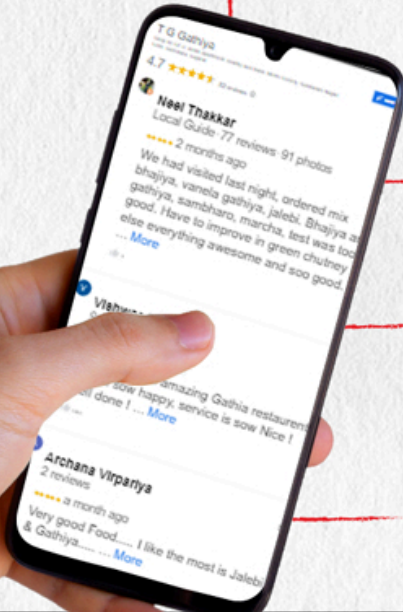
T G Gathiya

4.7 ★★★★★ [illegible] reviews

Neel Thakkar
Local Guide · 77 reviews · 91 photos
★★★★★ 2 months ago
We had visited last night, ordered mix bhajiya, vanela gathiya, jalebi. Bhajiya was gathiya, sambharo, marcha, test was too good. Have to improve in green chutney else everything awesome and soo good.
... More

Vishw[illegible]
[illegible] amazing Gathia restaurent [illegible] sow happy, service is sow Nice ! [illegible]ll done ! ... More

Archana Virpariya
2 reviews
★★★★★ a month ago
Very good Food...... I like the most is Jalebi & Gathiya...... you ... More